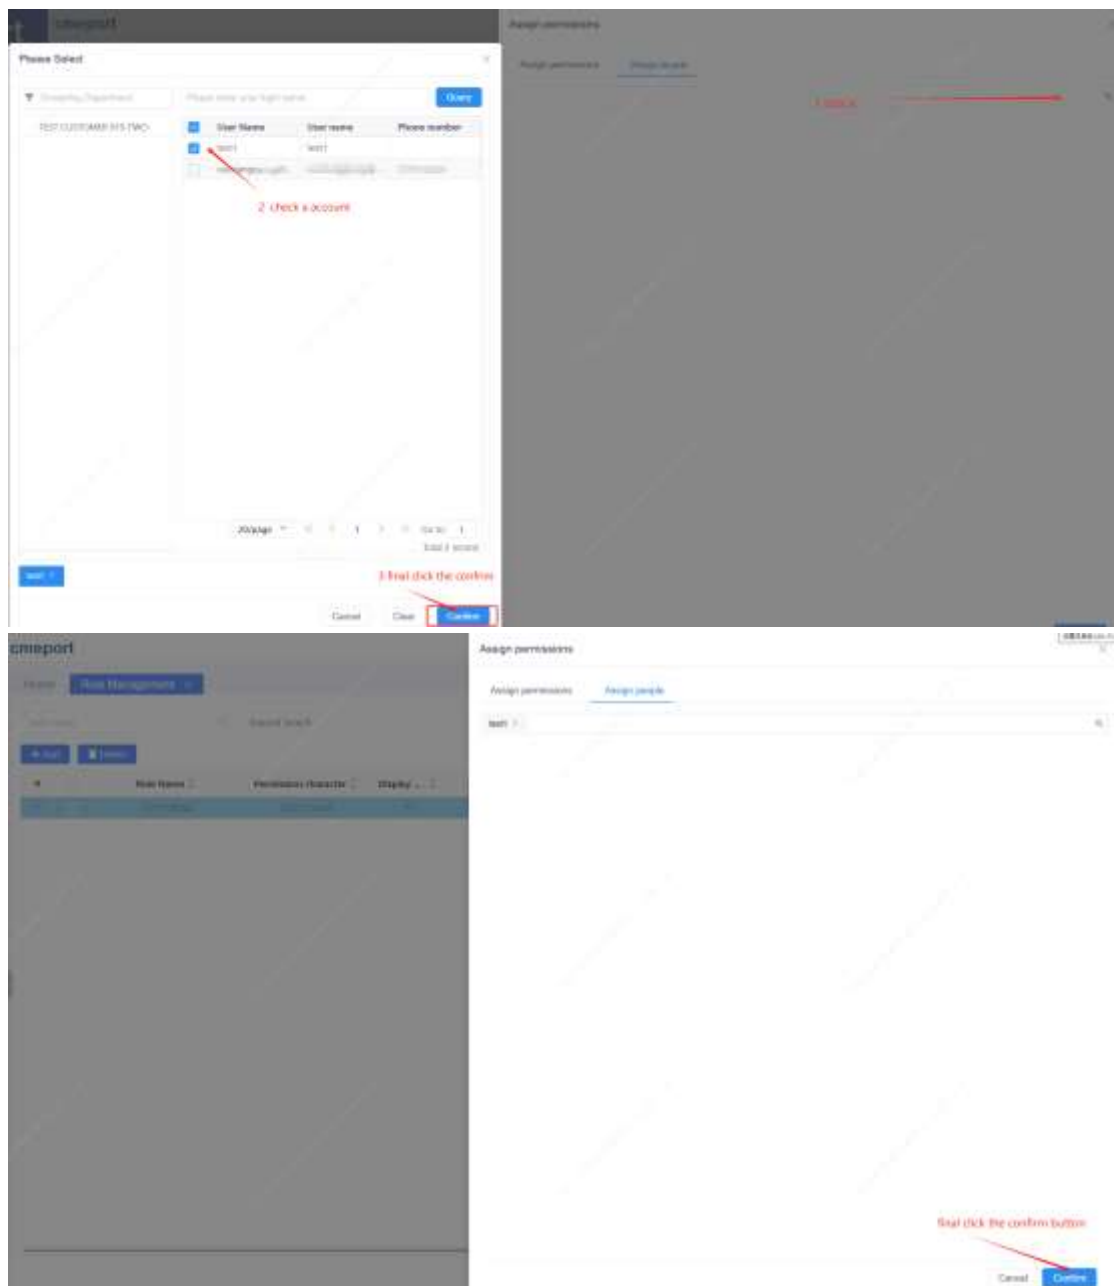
cmeport

Assign permissions

Please Select

Assign permissions Assign people

1 click

Grouping Department

Please enter your login name

Query

TEST CUSTOMER SYS TWO

| User Name | User name | Phone number |
|---|---|---|
| test1 | test1 | |
| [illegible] | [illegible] | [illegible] |

2 check a account

20/page 1 Go to 1

Total 2 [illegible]

test1

3 final click the confirm

Cancel Clear Confirm

cmeport

Home Role Management

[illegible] Search

+ Add Delete

Role Name Permission character Display

Assign permissions

Assign permissions Assign people

test1

final click the confirm button

Cancel Confirm